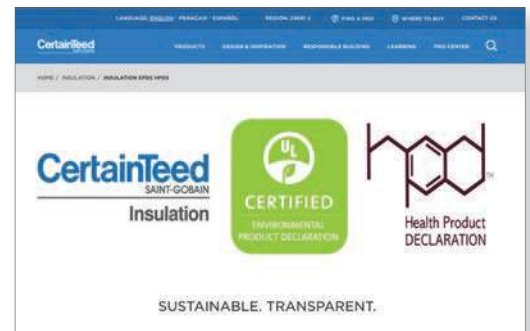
LANGUAGE: ENGLISH · FRANÇAIS · ESPAÑOL   REGION: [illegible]   FIND A PRO   WHERE TO BUY   CONTACT US

CertainTeed   PRODUCTS   DESIGN & INSPIRATION   RESPONSIBLE BUILDING   LEARNING   PRO CENTER

HOME / INSULATION / INSULATION EPDS HPDS

CertainTeed SAINT-GOBAIN Insulation

UL CERTIFIED ENVIRONMENTAL PRODUCT DECLARATION

hpd Health Product DECLARATION

SUSTAINABLE. TRANSPARENT.